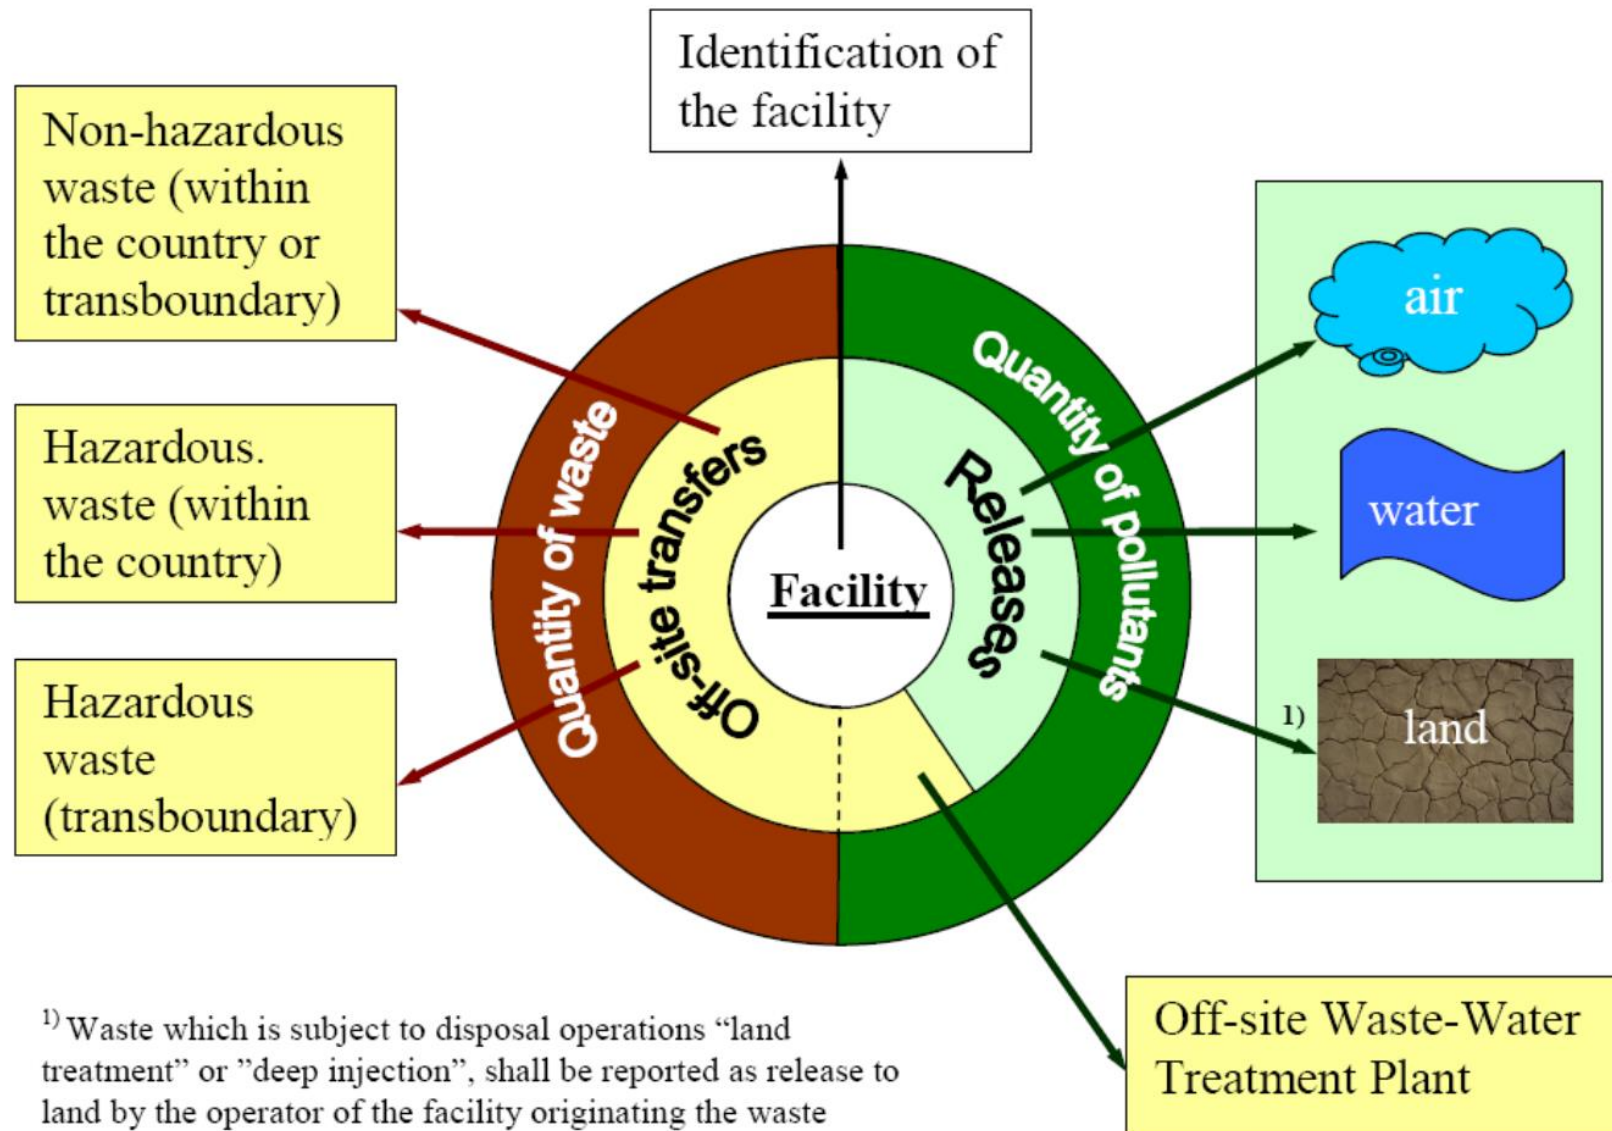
Identification of the facility

Non-hazardous waste (within the country or transboundary)

Hazardous. waste (within the country)

Hazardous waste (transboundary)

Quantity of waste

Off-site transfers

Facility

Releases

Quantity of pollutants

air

water

1)

land

Off-site Waste-Water Treatment Plant

$^{1)}$ Waste which is subject to disposal operations “land treatment” or ”deep injection”, shall be reported as release to land by the operator of the facility originating the waste